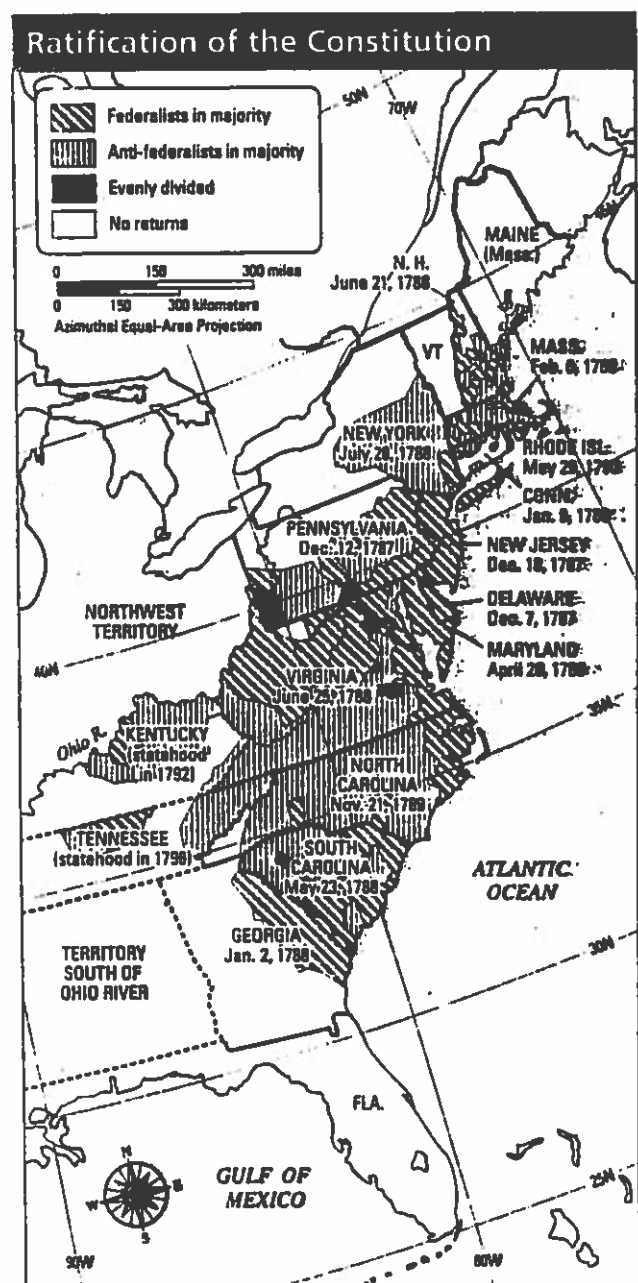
Ratification of the Constitution

Federalists in majority
Anti-federalists in majority
Evenly divided
No returns

0 150 300 miles
0 150 300 kilometers
Azimuthal Equal-Area Projection

50N
70W
45N
40N
35N
30N
25N
80W
90W

N. H.
June 21, 1788

VT

MAINE
(Mass.)

MASS.
Feb. 6, 1788

NEW YORK
July 26, 1788

RHODE ISL.
May 29, 1790

CONN.
Jan. 9, 1788

PENNSYLVANIA
Dec. 12, 1787

NEW JERSEY
Dec. 18, 1787

DELAWARE
Dec. 7, 1787

MARYLAND
April 28, 1788

NORTHWEST TERRITORY

VIRGINIA
June 25, 1788

Ohio R.

KENTUCKY
(statehood in 1792)

NORTH CAROLINA
Nov. 21, 1789

TENNESSEE
(statehood in 1796)

SOUTH CAROLINA
May 23, 1788

ATLANTIC OCEAN

GEORGIA
Jan. 2, 1788

TERRITORY SOUTH OF OHIO RIVER

FLA.

GULF OF MEXICO

N
E
S
W